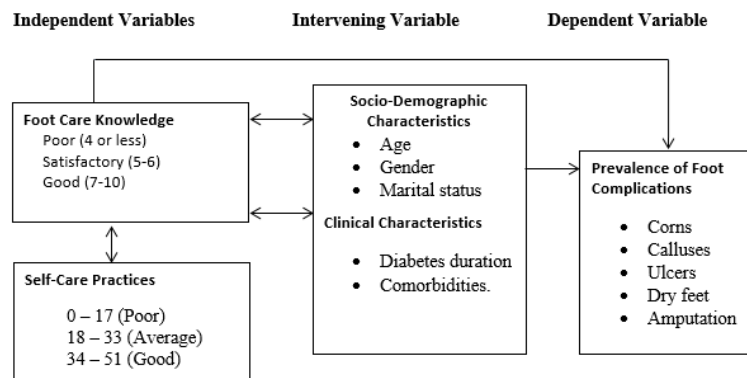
Independent Variables

Intervening Variable

Dependent Variable

Foot Care Knowledge
Poor (4 or less)
Satisfactory (5-6)
Good (7-10)

Self-Care Practices
0 – 17 (Poor)
18 – 33 (Average)
34 – 51 (Good)

Socio-Demographic Characteristics
• Age
• Gender
• Marital status

Clinical Characteristics
• Diabetes duration
• Comorbidities.

Prevalence of Foot Complications
• Corns
• Calluses
• Ulcers
• Dry feet
• Amputation